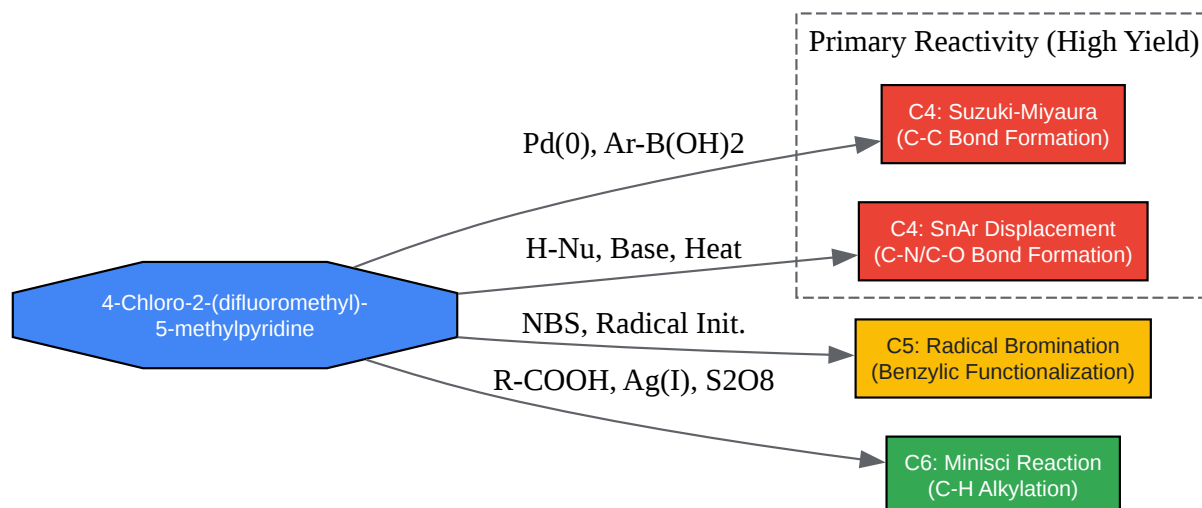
Primary Reactivity (High Yield)

4-Chloro-2-(difluoromethyl)-5-methylpyridine

Pd(0), Ar-B(OH)2

C4: Suzuki-Miyaura (C-C Bond Formation)

H-Nu, Base, Heat

C4: SnAr Displacement (C-N/C-O Bond Formation)

NBS, Radical Init.

C5: Radical Bromination (Benzylic Functionalization)

R-COOH, Ag(I), S2O8

C6: Minisci Reaction (C-H Alkylation)